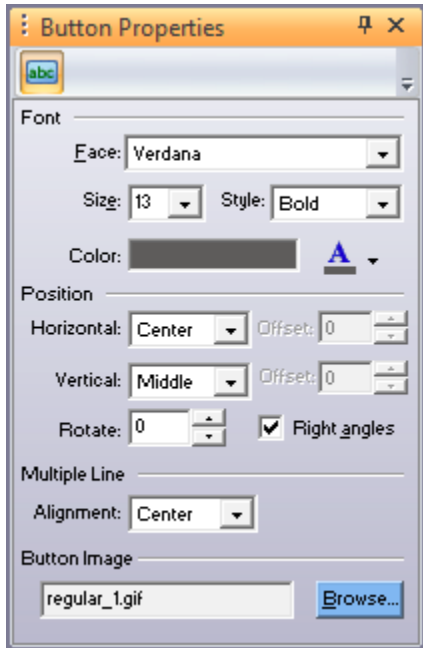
Button Properties

abc

Font

Face: Verdana

Size: 13

Style: Bold

Color:

A

Position

Horizontal: Center

Offset: 0

Vertical: Middle

Offset: 0

Rotate: 0

Right angles

Multiple Line

Alignment: Center

Button Image

regular_1.gif

Browse...